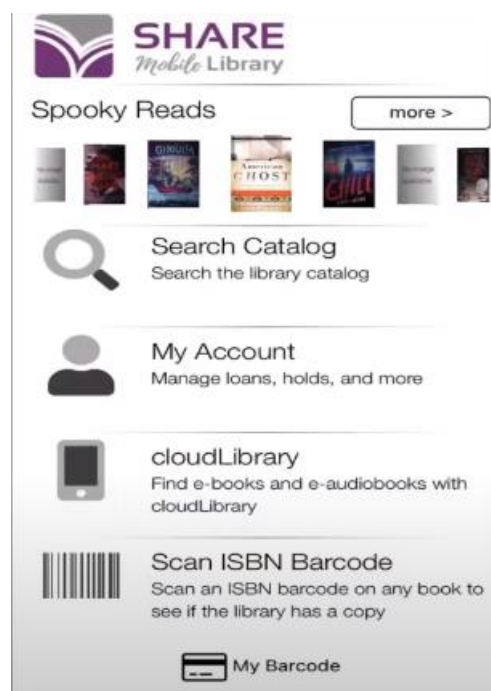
SHARE
Mobile Library

Spooky Reads

more >

American GHOST

CHILL

Search Catalog
Search the library catalog

My Account
Manage loans, holds, and more

cloudLibrary
Find e-books and e-audiobooks with cloudLibrary

Scan ISBN Barcode
Scan an ISBN barcode on any book to see if the library has a copy

My Barcode